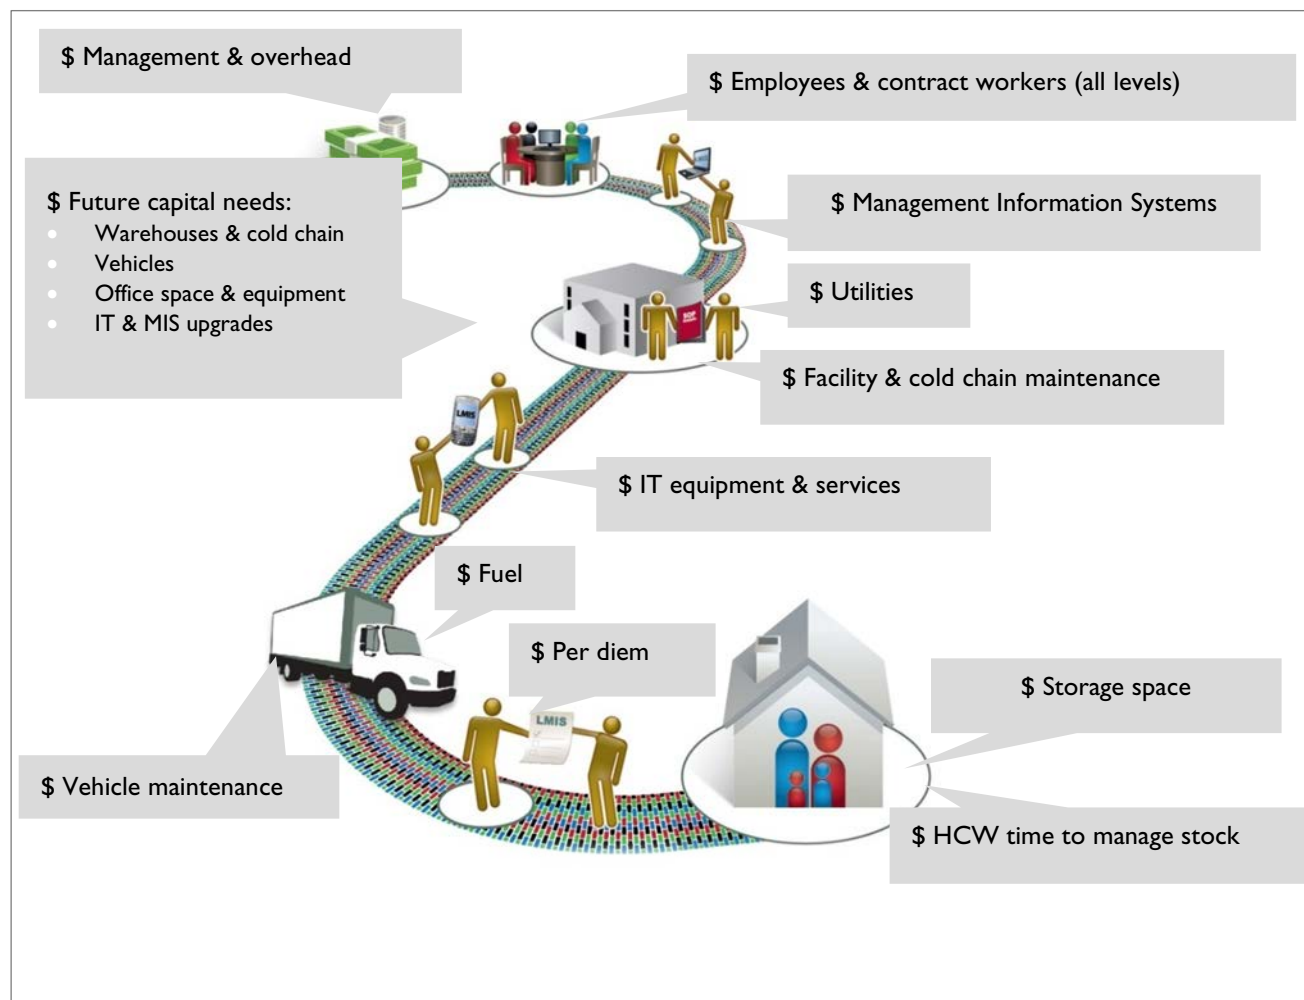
$ Management & overhead

$ Employees & contract workers (all levels)

$ Future capital needs:
- Warehouses & cold chain
- Vehicles
- Office space & equipment
- IT & MIS upgrades

$ Management Information Systems

$ Utilities

SOP

$ Facility & cold chain maintenance

LMIS

$ IT equipment & services

$ Fuel

$ Per diem

LMIS

$ Storage space

$ Vehicle maintenance

$ HCW time to manage stock